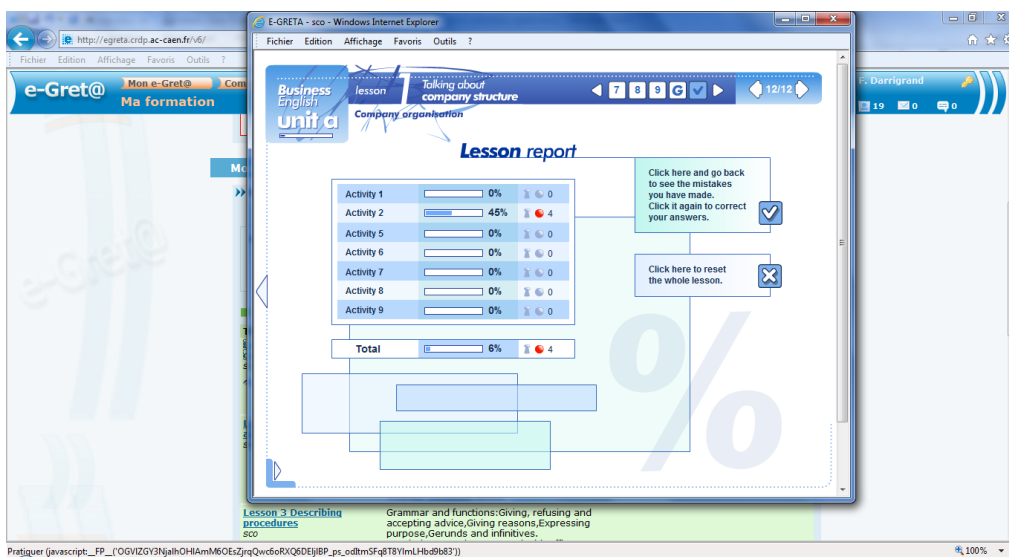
http://egreta.crdp.ac-caen.fr/v6/

Fichier Edition Affichage Favoris Outils ?

e-Gret@ Mon e-Gret@ Com

Ma formation

F. Darrigrand

19 0 0

E-GRETA - sco - Windows Internet Explorer

Fichier Edition Affichage Favoris Outils ?

Business English unit a

lesson 1 Talking about company structure

Company organisation

7 8 9 G

12/12

Lesson report

| | | | |
|---|---|---|---|
| Activity 1 | 0% | | 0 |
| Activity 2 | 45% | | 4 |
| Activity 5 | 0% | | 0 |
| Activity 6 | 0% | | 0 |
| Activity 7 | 0% | | 0 |
| Activity 8 | 0% | | 0 |
| Activity 9 | 0% | | 0 |

| | | | |
|---|---|---|---|
| Total | 6% | | 4 |

Click here and go back to see the mistakes you have made. Click it again to correct your answers.

Click here to reset the whole lesson.

Lesson 3 Describing procedures

Grammar and functions: Giving, refusing and accepting advice, Giving reasons, Expressing purpose, Gerunds and infinitives.

Pratiquer (javascript:__FP__('OGVIZGY3NjalhOHIAmM6OEsZjrqQwc6oRXQ6DEljIBP_ps_odltmSFq8T8YImLHbd9b83'))

100%